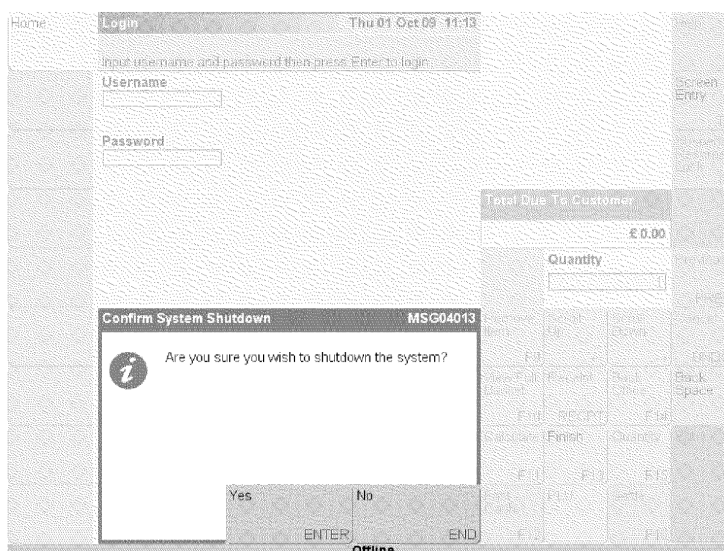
Home

Login Thu 01 Oct 09 11:13

Input user name and password then press Enter to login

Username

Password

Screen Entry

Total Due To Customer

£ 0.00

Quantity

Confirm System Shutdown MSG04013

Are you sure you wish to shutdown the system?

F8

Back Space

Finish

F11 F12

Yes
ENTER

No
END

Offline